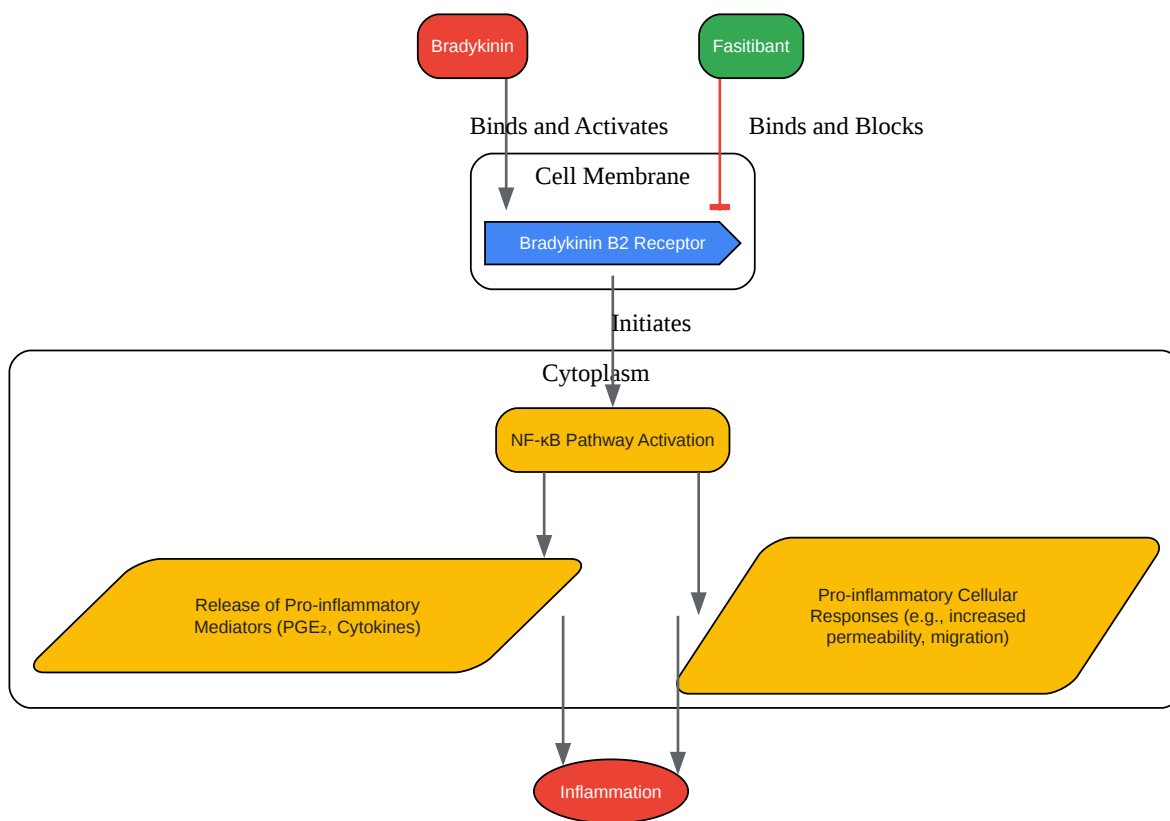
Bradykinin

Fasitibant

Binds and Activates

Binds and Blocks

Cell Membrane

Bradykinin B2 Receptor

Initiates

Cytoplasm

NF-κB Pathway Activation

Release of Pro-inflammatory Mediators ($PGE_2$, Cytokines)

Pro-inflammatory Cellular Responses (e.g., increased permeability, migration)

Inflammation